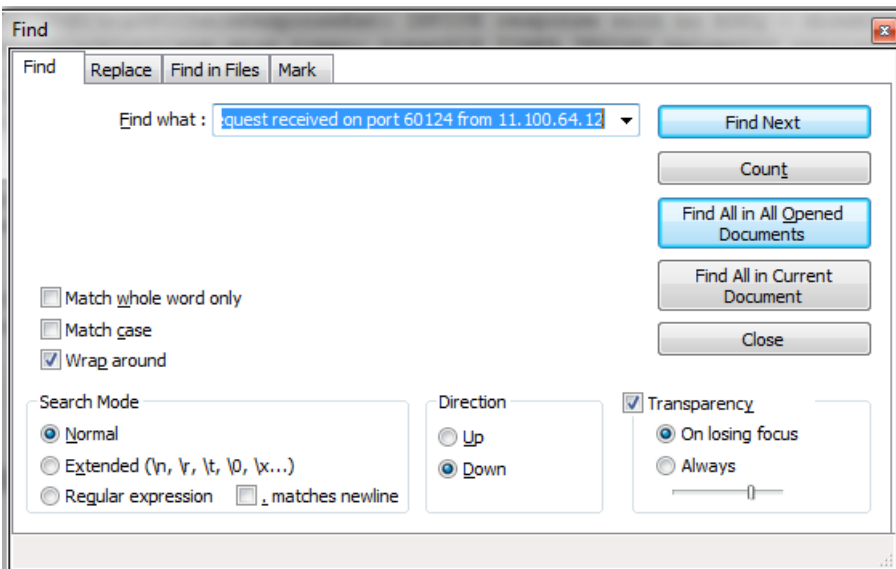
Find

Find | Replace | Find in Files | Mark

Find what : quest received on port 60124 from 11.100.64.12

Find Next

Count

Find All in All Opened Documents

Find All in Current Document

Close

Match whole word only

Match case

Wrap around

Search Mode

Normal

Extended (\n, \r, \t, \0, \x...)

Regular expression

. matches newline

Direction

Up

Down

Transparency

On losing focus

Always